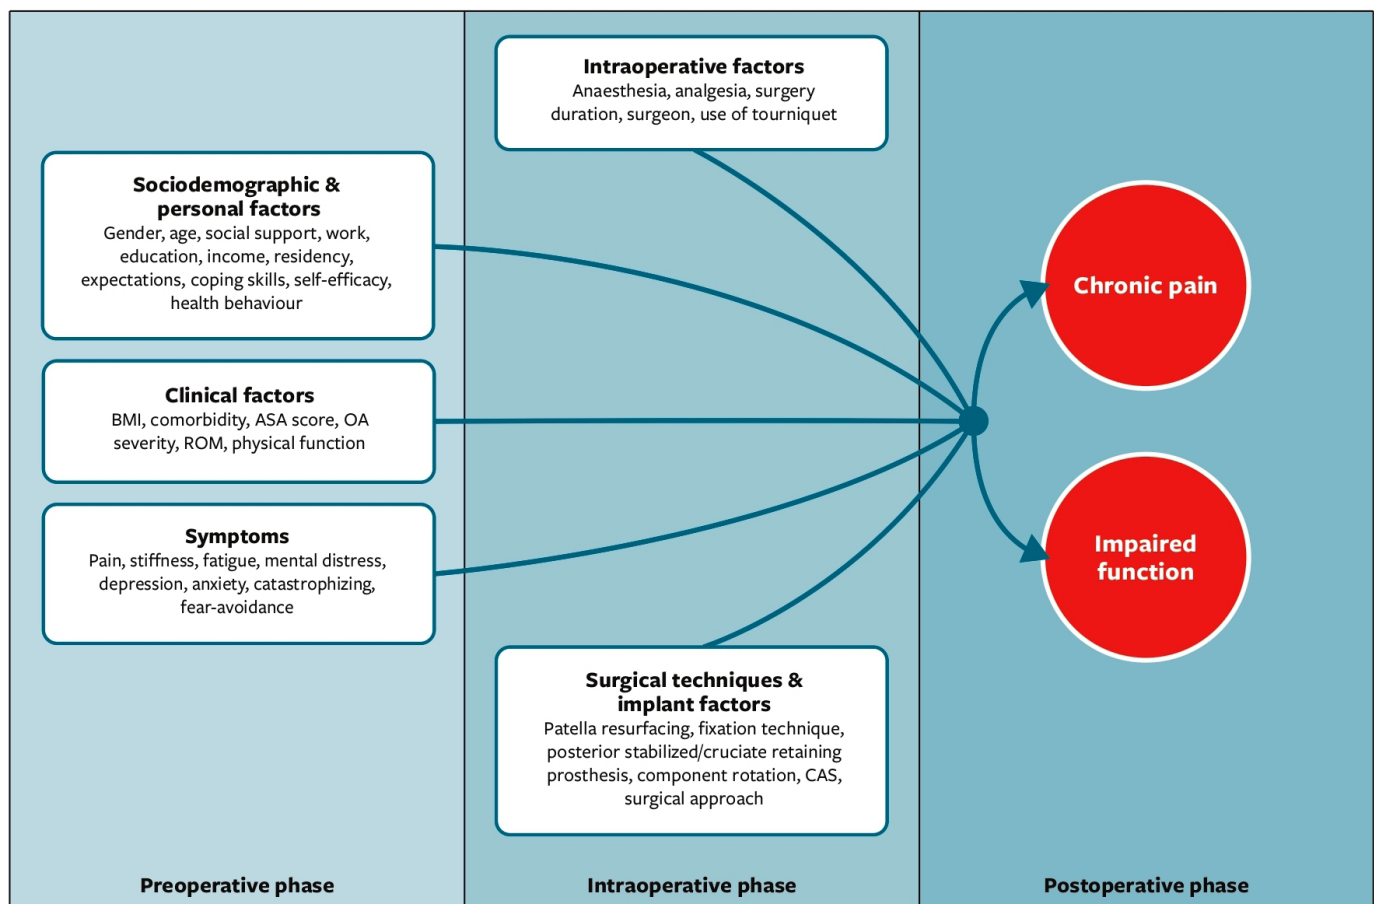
Intraoperative factors
Anaesthesia, analgesia, surgery duration, surgeon, use of tourniquet

Sociodemographic & personal factors
Gender, age, social support, work, education, income, residency, expectations, coping skills, self-efficacy, health behaviour

Clinical factors
BMI, comorbidity, ASA score, OA severity, ROM, physical function

Symptoms
Pain, stiffness, fatigue, mental distress, depression, anxiety, catastrophizing, fear-avoidance

Chronic pain

Impaired function

Surgical techniques & implant factors
Patella resurfacing, fixation technique, posterior stabilized/cruciate retaining prosthesis, component rotation, CAS, surgical approach

Preoperative phase

Intraoperative phase

Postoperative phase